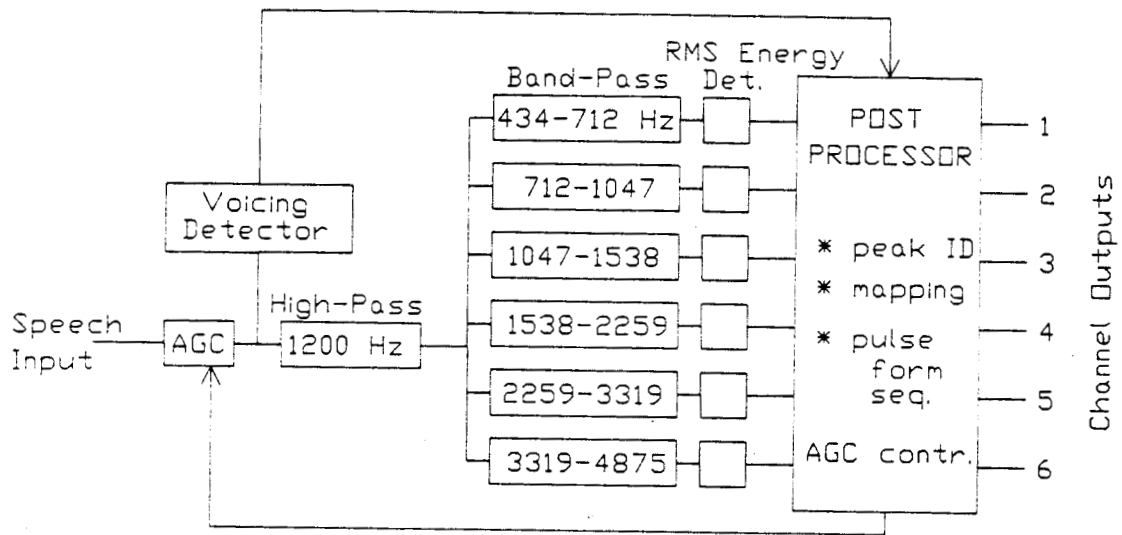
RMS Energy Det.

Band-Pass

434-712 Hz

712-1047

1047-1538

1538-2259

2259-3319

3319-4875

POST PROCESSOR

* peak ID

* mapping

* pulse form seq.

AGC contr.

Voicing Detector

Speech Input

AGC

High-Pass

1200 Hz

1

2

3

4

5

6

Channel Outputs